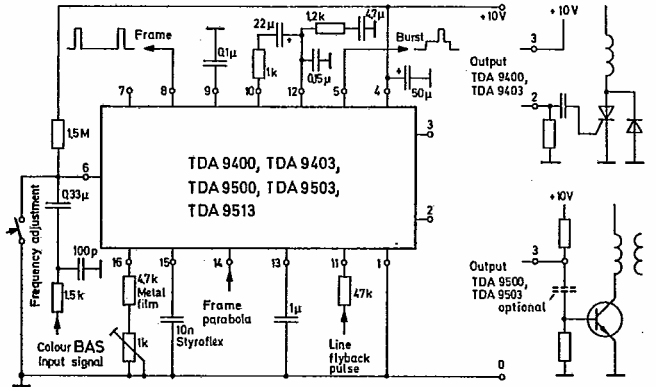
+10V
Frame
0,1μ
22μ
1,2k
4,7μ
Burst
1k
0,5μ
50μ
7
8
9
10
12
5
4
3
1,5M
6
0,33μ
TDA 9400, TDA 9403,
TDA 9500, TDA 9503,
TDA 9513
2
Frequency adjustment
100p
1,5k
16
4,7k
Metal film
15
14
13
11
1
1k
10n Styroflex
Frame parabola
1μ
47k
Line flyback pulse
Colour BAS input signal
0
+10V
3
Output
TDA 9400,
TDA 9403
2
+10V
3
Output
TDA 9500,
TDA 9503
optional